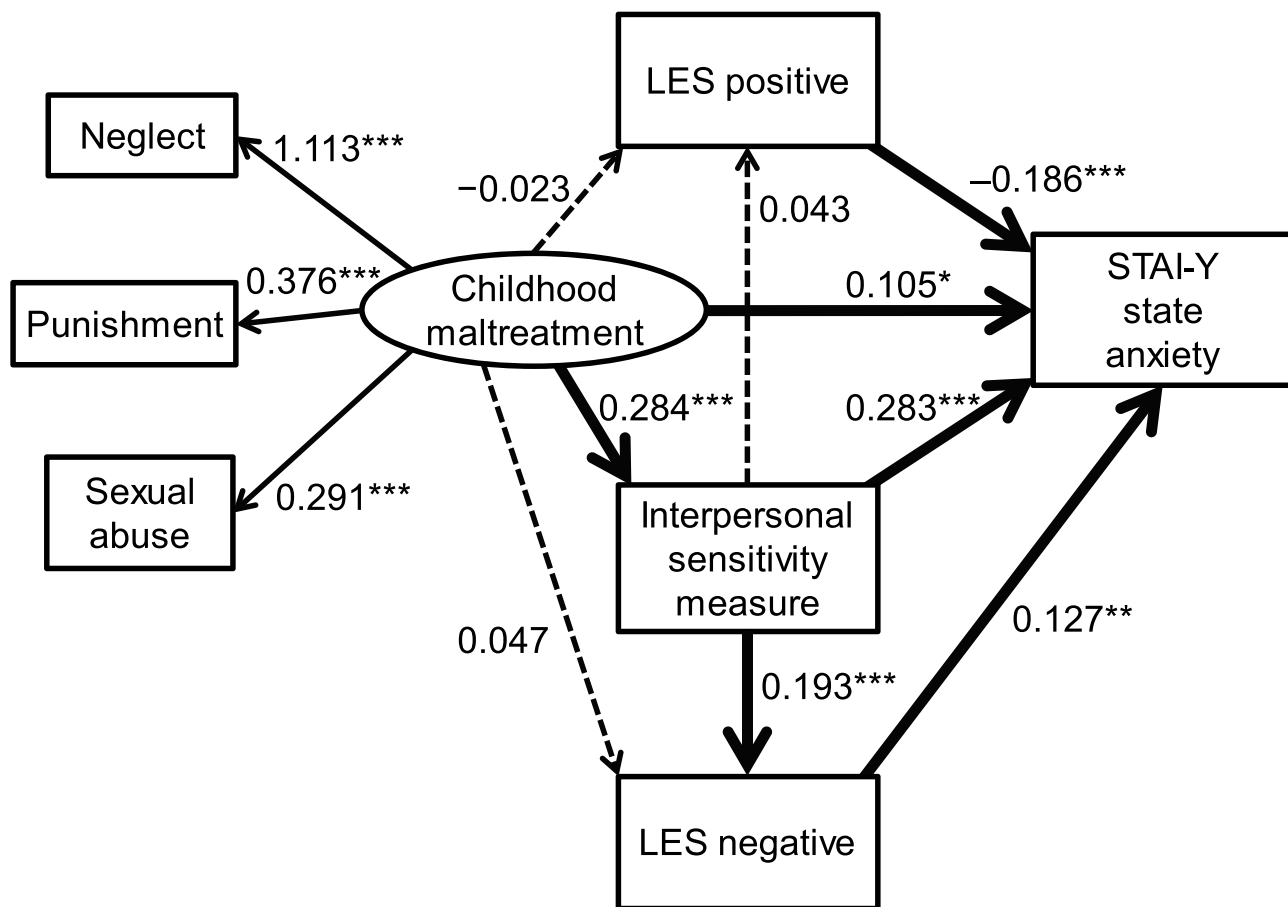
LES positive

Neglect

1.113***

−0.023

0.043

–0.186***

STAI-Y state anxiety

0.376***

Childhood maltreatment

0.105*

Punishment

0.284***

0.283***

Sexual abuse

0.291***

Interpersonal sensitivity measure

0.047

0.127**

0.193***

LES negative